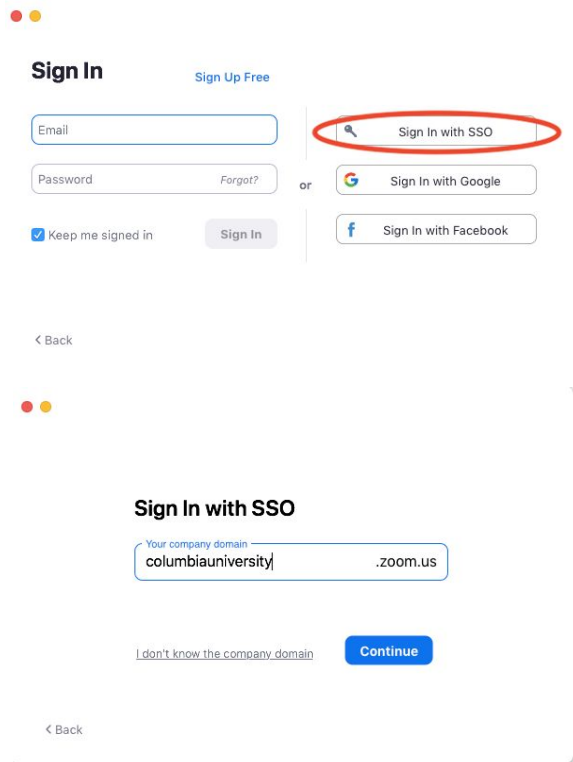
Sign In

Sign Up Free

Email

Password

Forgot?

Keep me signed in

Sign In

or

Sign In with SSO

Sign In with Google

Sign In with Facebook

< Back

Sign In with SSO

Your company domain

columbiauniversity

.zoom.us

I don't know the company domain

Continue

< Back